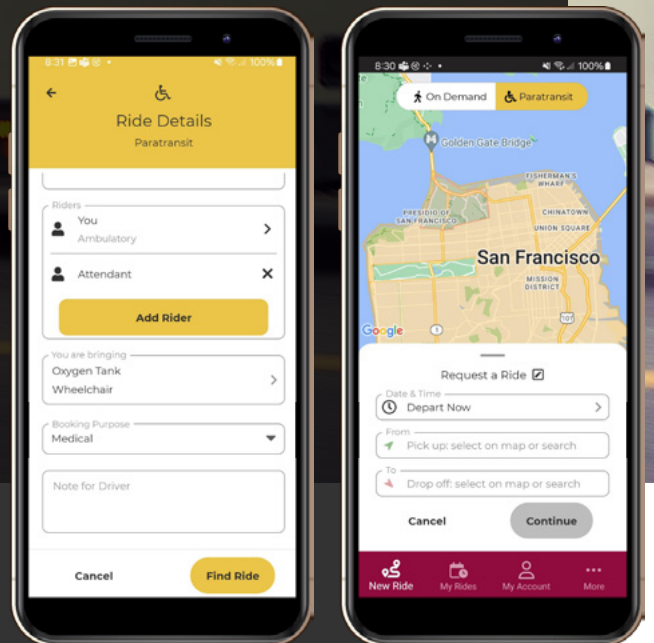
8:31 100%

Ride Details
Paratransit

Riders
You
Ambulatory

Attendant

Add Rider

You are bringing
Oxygen Tank
Wheelchair

Booking Purpose
Medical

Note for Driver

Cancel
Find Ride

8:30 100%

On Demand
Paratransit

Golden Gate Bridge
FISHERMAN'S WHARF
PRESIDIO OF SAN FRANCISCO
CHINATOWN
UNION SQUARE
San Francisco
MISSION DISTRICT
Google

Request a Ride

Date & Time
Depart Now

From
Pick up: select on map or search

To
Drop off: select on map or search

Cancel
Continue

New Ride
My Rides
My Account
More